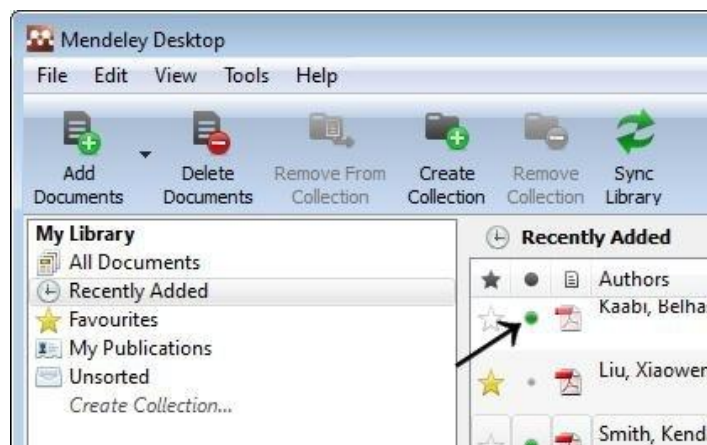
Mendeley Desktop

File Edit View Tools Help

Add Documents
Delete Documents
Remove From Collection
Create Collection
Remove Collection
Sync Library

My Library
All Documents
Recently Added
Favourites
My Publications
Unsorted
Create Collection...

Recently Added

| ★ | ● | 🗎 | Authors |
|---|---|---|---|
| | | | Kaabi, Belha |
| | | | Liu, Xiaower |
| | | | Smith, Kend |